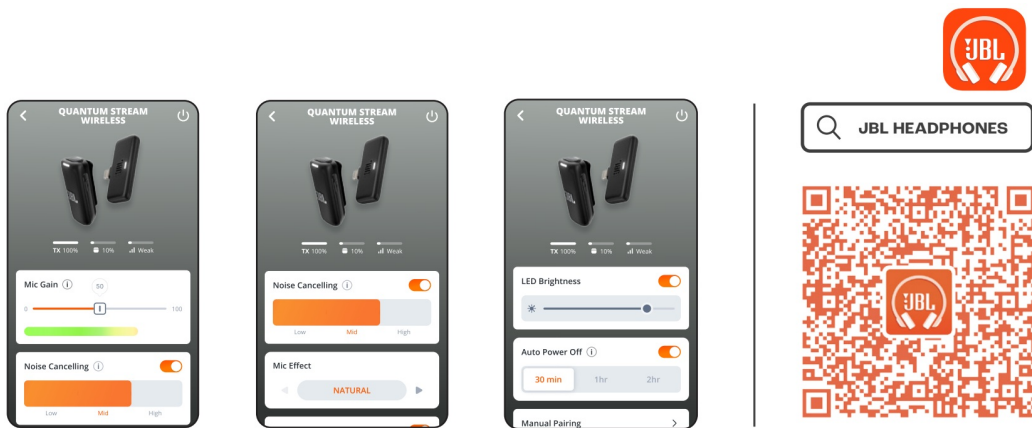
JBL

QUANTUM STREAM WIRELESS

TX 100%   10%   Weak

Mic Gain ⓘ

50

0   100

Noise Cancelling ⓘ

Low   Mid   High

QUANTUM STREAM WIRELESS

TX 100%   10%   Weak

Noise Cancelling ⓘ

Low   Mid   High

Mic Effect

NATURAL

QUANTUM STREAM WIRELESS

TX 100%   10%   Weak

LED Brightness

Auto Power Off ⓘ

30 min   1hr   2hr

Manual Pairing

JBL HEADPHONES

JBL